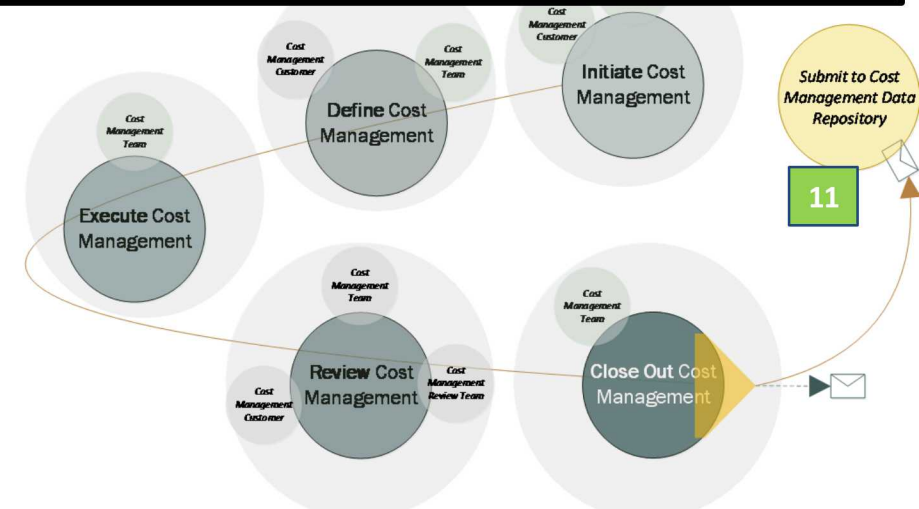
Cost Management Customer

Initiate Cost Management

Cost Management Customer

Cost Management Team

Define Cost Management

Submit to Cost Management Data Repository

11

Cost Management Team

Execute Cost Management

Cost Management Team

Review Cost Management

Cost Management Customer

Cost Management Review Team

Cost Management Team

Close Out Cost Management